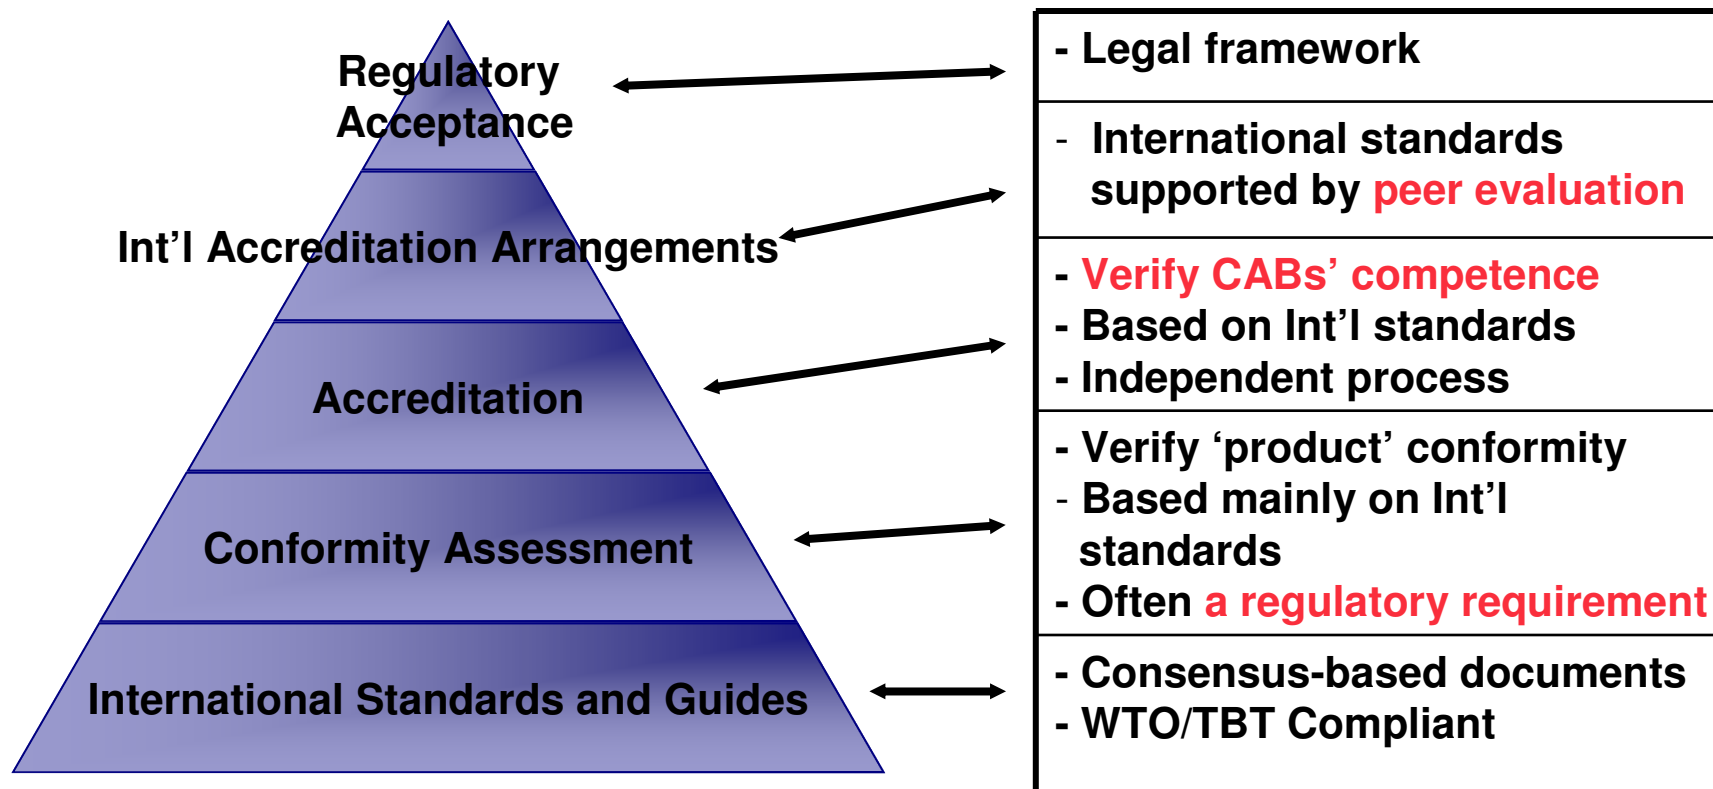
Regulatory Acceptance

Int’l Accreditation Arrangements

Accreditation

Conformity Assessment

International Standards and Guides

- Legal framework

- International standards supported by peer evaluation

- Verify CABs’ competence
- Based on Int’l standards
- Independent process

- Verify ‘product’ conformity
- Based mainly on Int’l standards
- Often a regulatory requirement

- Consensus-based documents
- WTO/TBT Compliant